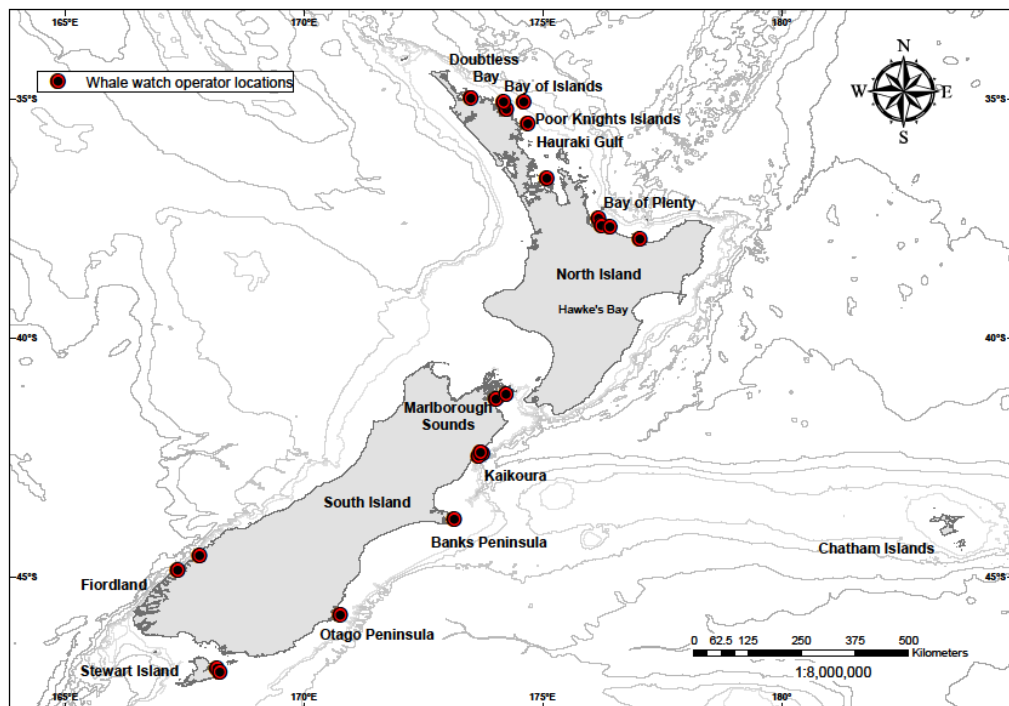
165°E
170°E
175°E
180°

Whale watch operator locations

N
W
E
S

35°S
35°S
40°S
40°S
45°S
45°S

Doubtless Bay
Bay of Islands
Poor Knights Islands
Hauraki Gulf
Bay of Plenty
North Island
Hawke's Bay
Marlborough Sounds
Kaikoura
South Island
Banks Peninsula
Chatham Islands
Fiordland
Otago Peninsula
Stewart Island

0 62.5 125 250 375 500 Kilometers
1:8,000,000

165°E
170°E
175°E
180°